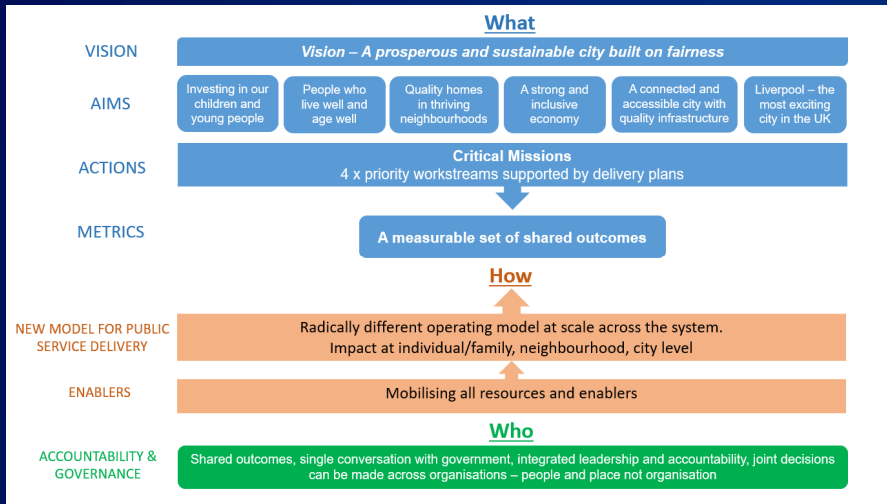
What

VISION

Vision – A prosperous and sustainable city built on fairness

AIMS

Investing in our children and young people

People who live well and age well

Quality homes in thriving neighbourhoods

A strong and inclusive economy

A connected and accessible city with quality infrastructure

Liverpool – the most exciting city in the UK

ACTIONS

Critical Missions
4 x priority workstreams supported by delivery plans

METRICS

A measurable set of shared outcomes

How

NEW MODEL FOR PUBLIC SERVICE DELIVERY

Radically different operating model at scale across the system.
Impact at individual/family, neighbourhood, city level

ENABLERS

Mobilising all resources and enablers

Who

ACCOUNTABILITY & GOVERNANCE

Shared outcomes, single conversation with government, integrated leadership and accountability, joint decisions can be made across organisations – people and place not organisation